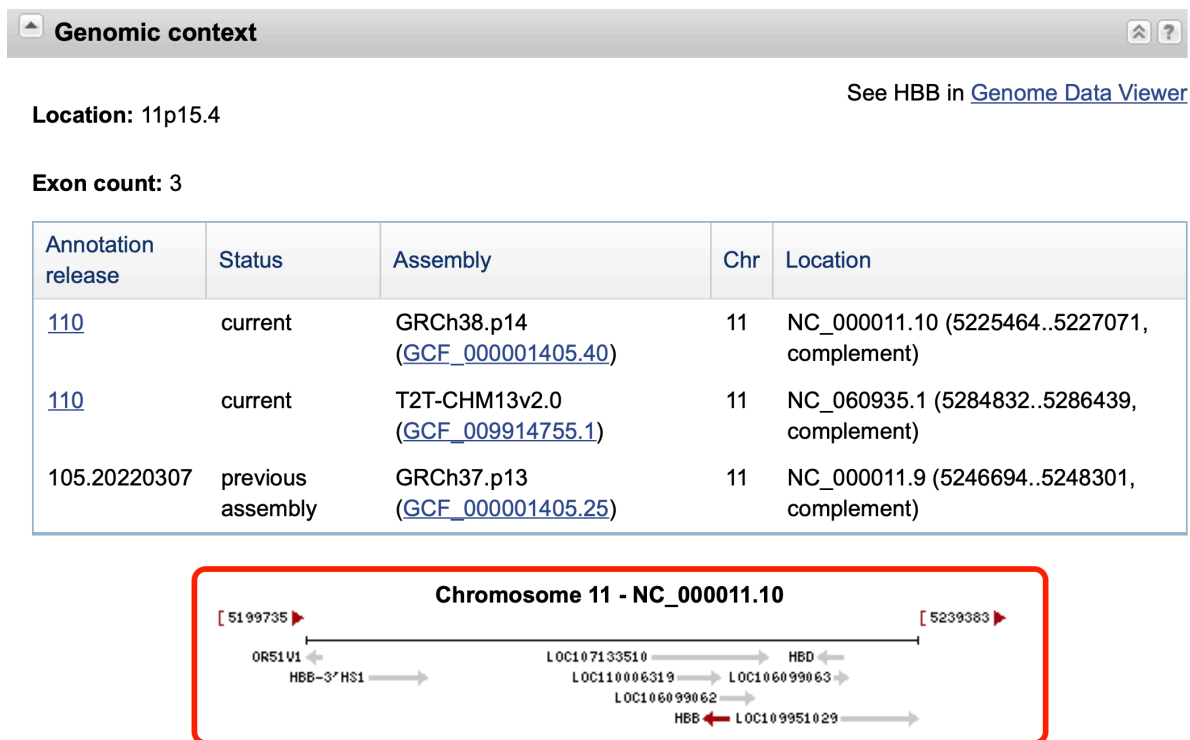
Genomic context

See HBB in Genome Data Viewer

Location: 11p15.4

Exon count: 3

| Annotation release | Status | Assembly | Chr | Location |
|---|---|---|---|---|
| 110 | current | GRCh38.p14 (GCF_000001405.40) | 11 | NC_000011.10 (5225464..5227071, complement) |
| 110 | current | T2T-CHM13v2.0 (GCF_009914755.1) | 11 | NC_060935.1 (5284832..5286439, complement) |
| 105.20220307 | previous assembly | GRCh37.p13 (GCF_000001405.25) | 11 | NC_000011.9 (5246694..5248301, complement) |

Chromosome 11 - NC_000011.10

[5199735

[5239383

OR51V1

LOC107133510

HBD

HBB-3'HS1

LOC110006319

LOC106099063

LOC106099062

HBB

LOC109951029